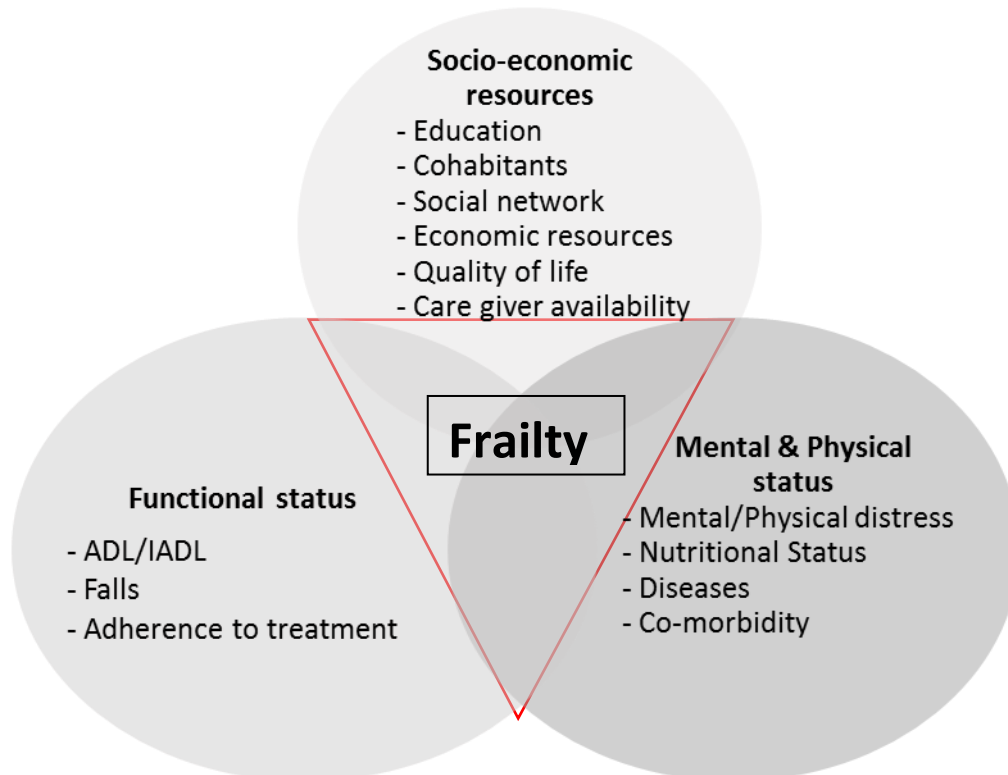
Socio-economic resources
- Education
- Cohabitants
- Social network
- Economic resources
- Quality of life
- Care giver availability

Frailty

Functional status
- ADL/IADL
- Falls
- Adherence to treatment

Mental & Physical status
- Mental/Physical distress
- Nutritional Status
- Diseases
- Co-morbidity